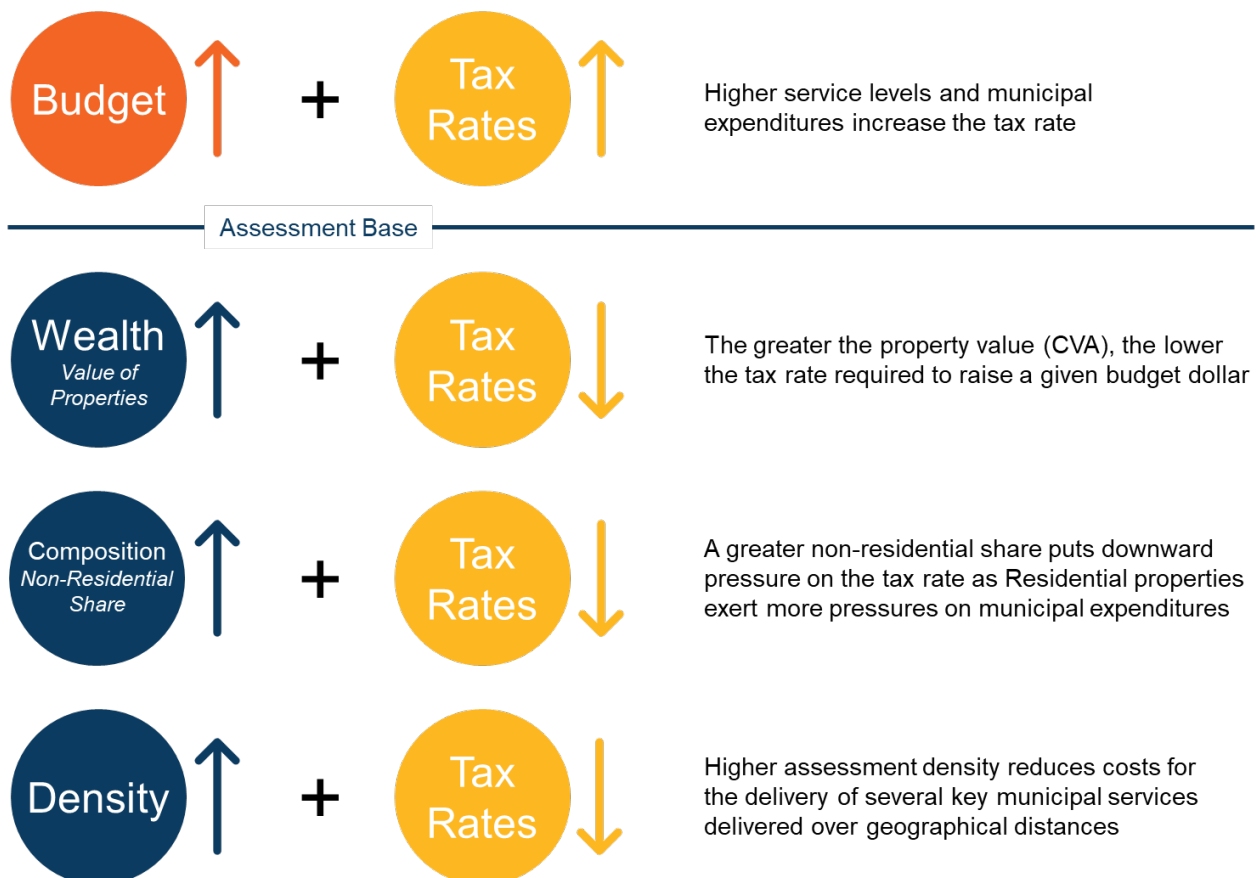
Budget + Tax Rates

Higher service levels and municipal expenditures increase the tax rate

Assessment Base

Wealth
Value of Properties
+ Tax Rates

The greater the property value (CVA), the lower the tax rate required to raise a given budget dollar

Composition
Non-Residential Share
+ Tax Rates

A greater non-residential share puts downward pressure on the tax rate as Residential properties exert more pressures on municipal expenditures

Density + Tax Rates

Higher assessment density reduces costs for the delivery of several key municipal services delivered over geographical distances